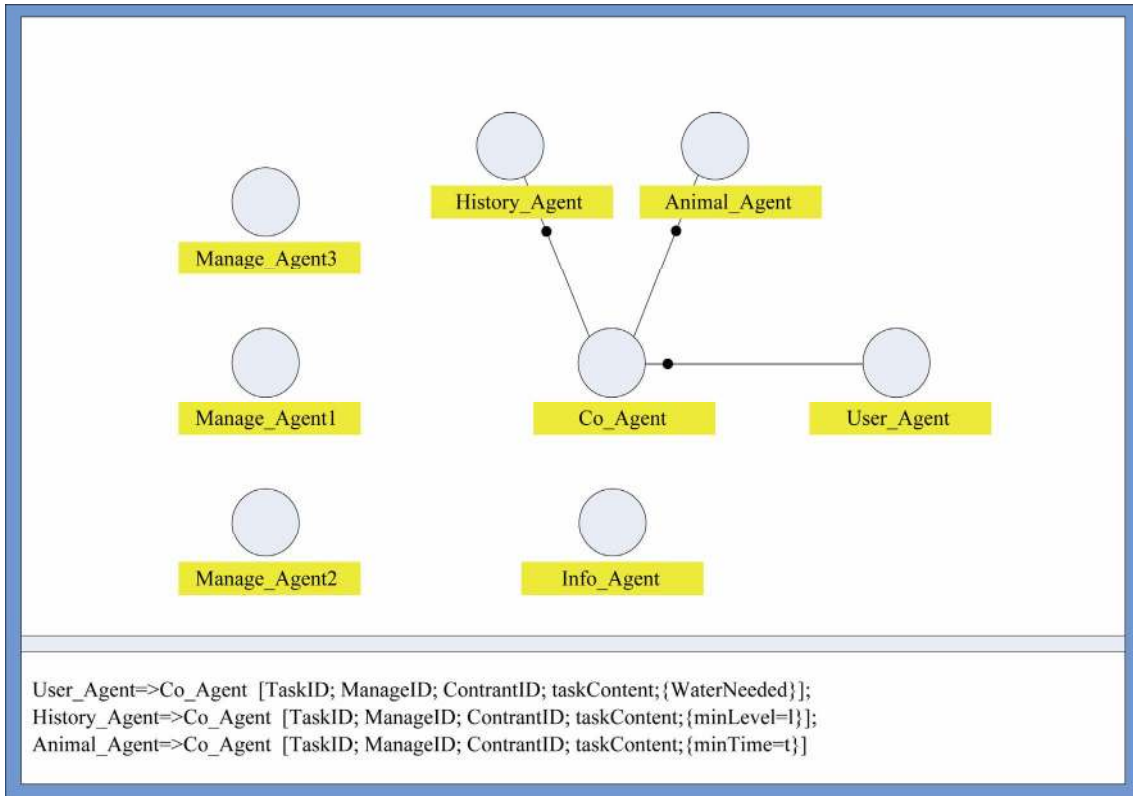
History_Agent

Animal_Agent

Manage_Agent3

Manage_Agent1

Co_Agent

User_Agent

Manage_Agent2

Info_Agent

User_Agent=>Co_Agent [TaskID; ManageID; ContrantID; taskContent;{WaterNeeded}];
History_Agent=>Co_Agent [TaskID; ManageID; ContrantID; taskContent;{minLevel=l}];
Animal_Agent=>Co_Agent [TaskID; ManageID; ContrantID; taskContent;{minTime=t}]